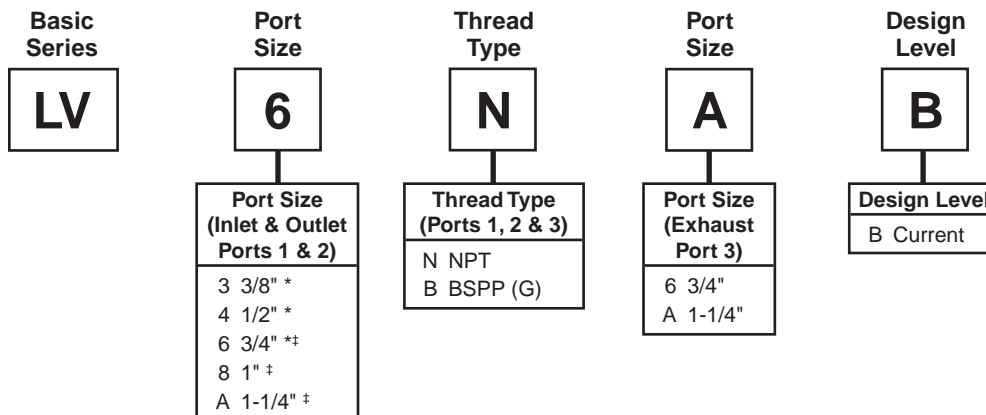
Basic Series

LV

Port Size

6

Port Size (Inlet & Outlet Ports 1 & 2)

3 3/8" *
4 1/2" *
6 3/4" *‡
8 1" ‡
A 1-1/4" ‡

Thread Type

N

Thread Type (Ports 1, 2 & 3)

N NPT
B BSPP (G)

Port Size

A

Port Size (Exhaust Port 3)

6 3/4"
A 1-1/4"

Design Level

B

Design Level

B Current